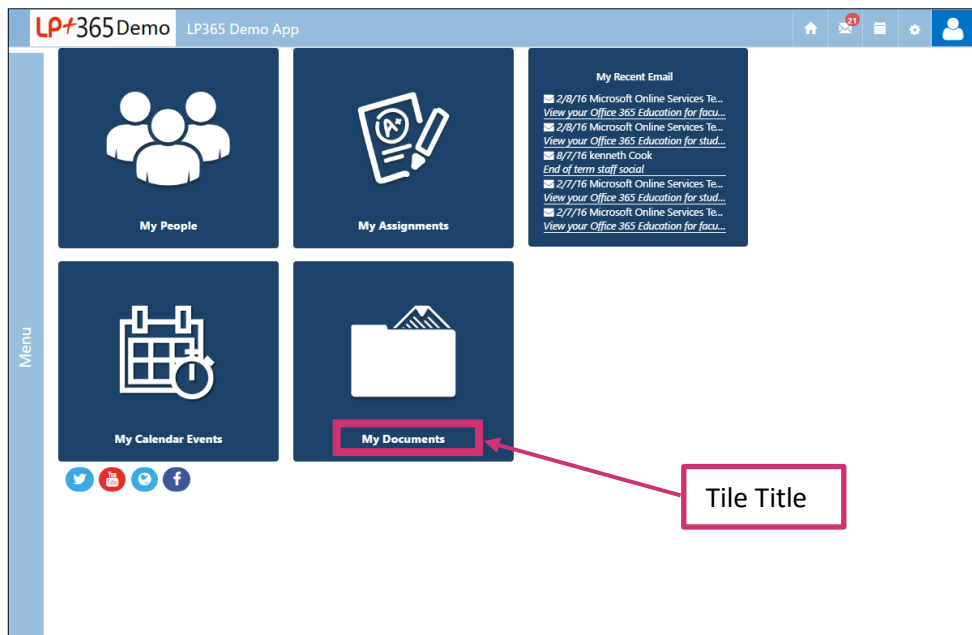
LP+365Demo LP365 Demo App

21

Menu

My People

My Assignments

My Recent Email
2/8/16 Microsoft Online Services Te...
View your Office 365 Education for facu...
2/8/16 Microsoft Online Services Te...
View your Office 365 Education for stud...
8/7/16 kenneth Cook
End of term staff social
2/7/16 Microsoft Online Services Te...
View your Office 365 Education for stud...
2/7/16 Microsoft Online Services Te...
View your Office 365 Education for facu...

My Calendar Events

My Documents

Tile Title